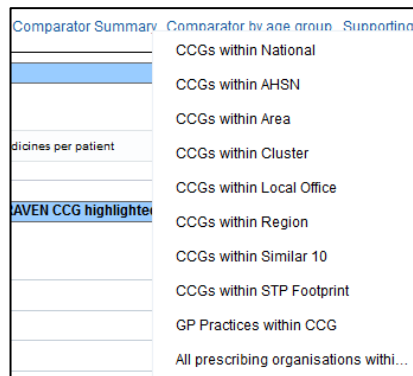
Comparator Summary Comparator by age group Supporting

dicines per patient

RAVEN CCG highlighted

CCGs within National
CCGs within AHSN
CCGs within Area
CCGs within Cluster
CCGs within Local Office
CCGs within Region
CCGs within Similar 10
CCGs within STP Footprint
GP Practices within CCG
All prescribing organisations withi...